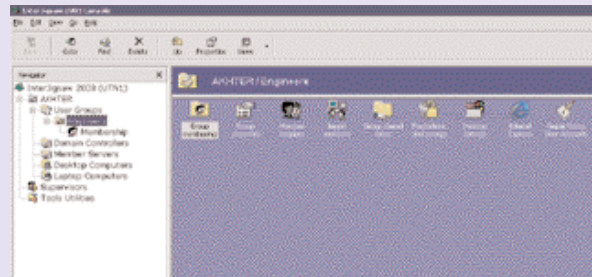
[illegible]

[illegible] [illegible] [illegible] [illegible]

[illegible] Goto Find Delete Up Properties Views

Navigator ×

InterJigsaw 2003 (UTN1)
AKHTER
User Groups
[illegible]
Membership
Domain Controllers
Member Servers
Desktop Computers
Laptop Computers
Supervisors
Tools Utilities

AKHTER / Engineers

Group Membership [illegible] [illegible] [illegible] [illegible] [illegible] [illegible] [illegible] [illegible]